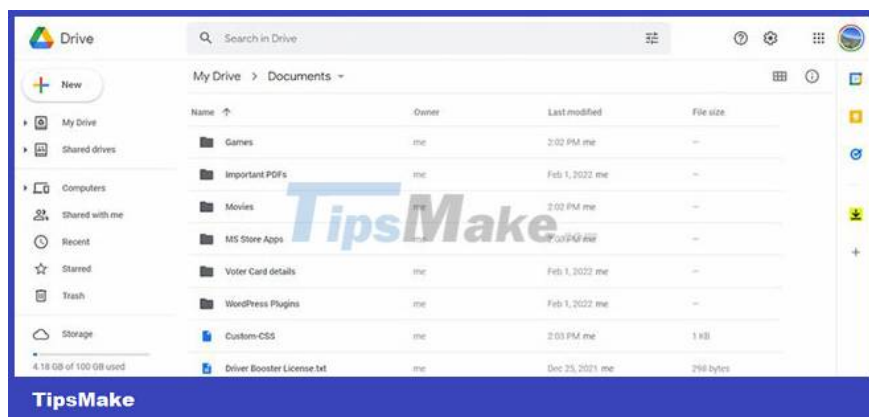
Drive

Search in Drive

New

My Drive

Shared drives

Computers

Shared with me

Recent

Starred

Trash

Storage

4.18 GB of 100 GB used

My Drive > Documents

| Name ↑ | Owner | Last modified | File size |
|---|---|---|---|
| Games | me | 2:02 PM me | — |
| Important PDFs | me | Feb 1, 2022 me | — |
| Movies | me | 2:02 PM me | — |
| MS Store Apps | me | 2:03 PM me | — |
| Voter Card details | me | Feb 1, 2022 me | — |
| WordPress Plugins | me | Feb 1, 2022 me | — |
| Custom-CSS | me | 2:03 PM me | 1 KB |
| Driver Booster License.txt | me | Dec 25, 2021 me | 298 bytes |

TipsMake

TipsMake